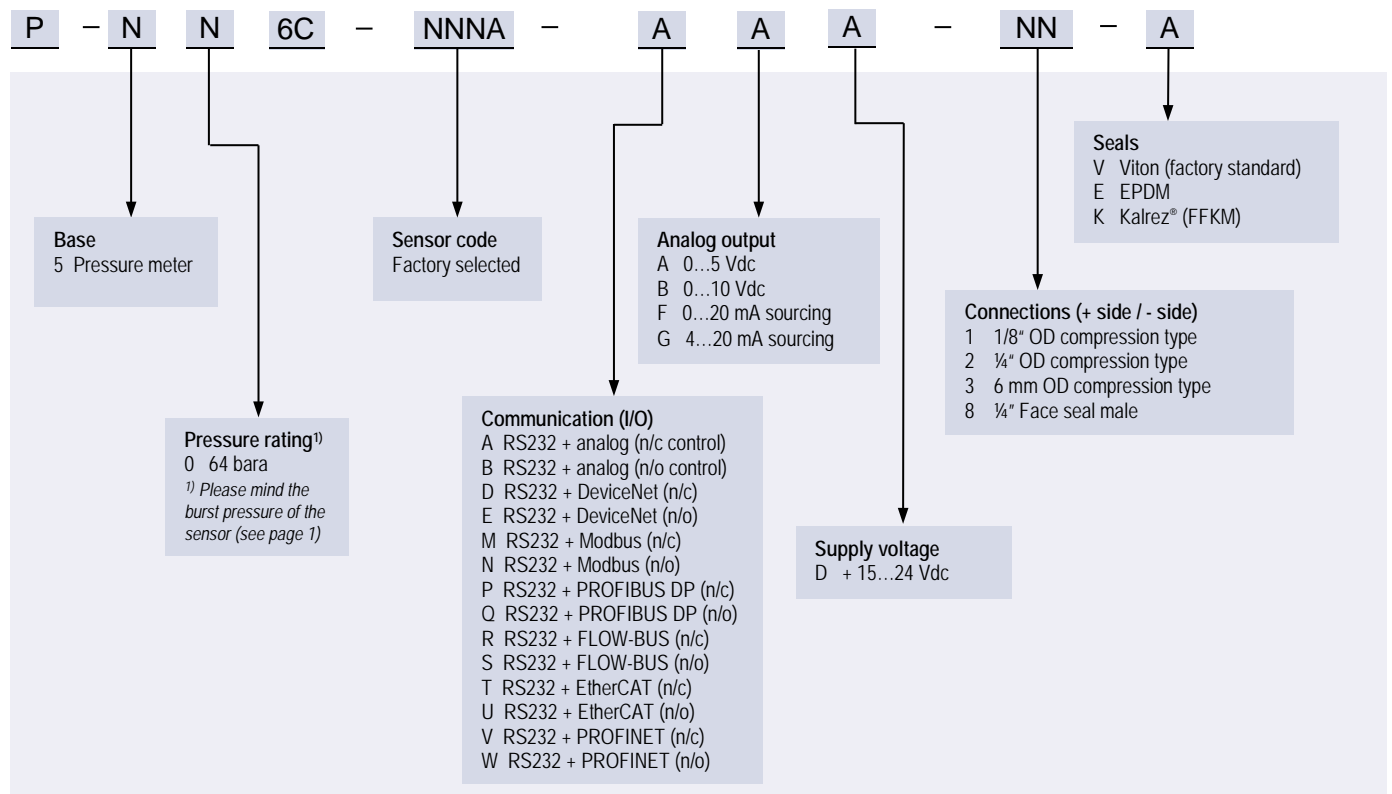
P – N N 6C – NNNA – A A A – NN – A

Seals
V Viton (factory standard)
E EPDM
K Kalrez® (FFKM)

Base
5 Pressure meter

Sensor code
Factory selected

Analog output
A 0…5 Vdc
B 0…10 Vdc
F 0…20 mA sourcing
G 4…20 mA sourcing

Connections (+ side / - side)
1 1/8" OD compression type
2 ¼" OD compression type
3 6 mm OD compression type
8 ¼" Face seal male

Pressure rating$^{1)}$
0 64 bara
$^{1)}$ Please mind the burst pressure of the sensor (see page 1)

Communication (I/O)
A RS232 + analog (n/c control)
B RS232 + analog (n/o control)
D RS232 + DeviceNet (n/c)
E RS232 + DeviceNet (n/o)
M RS232 + Modbus (n/c)
N RS232 + Modbus (n/o)
P RS232 + PROFIBUS DP (n/c)
Q RS232 + PROFIBUS DP (n/o)
R RS232 + FLOW-BUS (n/c)
S RS232 + FLOW-BUS (n/o)
T RS232 + EtherCAT (n/c)
U RS232 + EtherCAT (n/o)
V RS232 + PROFINET (n/c)
W RS232 + PROFINET (n/o)

Supply voltage
D + 15…24 Vdc